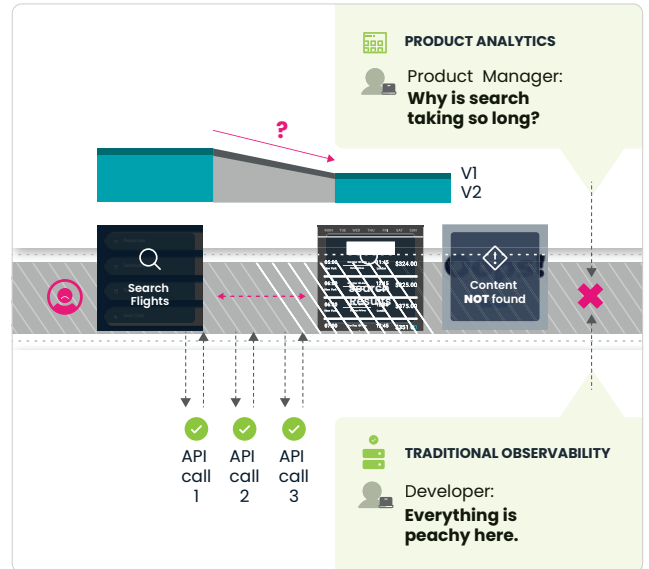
PRODUCT ANALYTICS

Product Manager:
**Why is search taking so long?**

?

V1
V2

Search Flights

Content **NOT** found

API call 1

API call 2

API call 3

TRADITIONAL OBSERVABILITY

Developer:
**Everything is peachy here.**